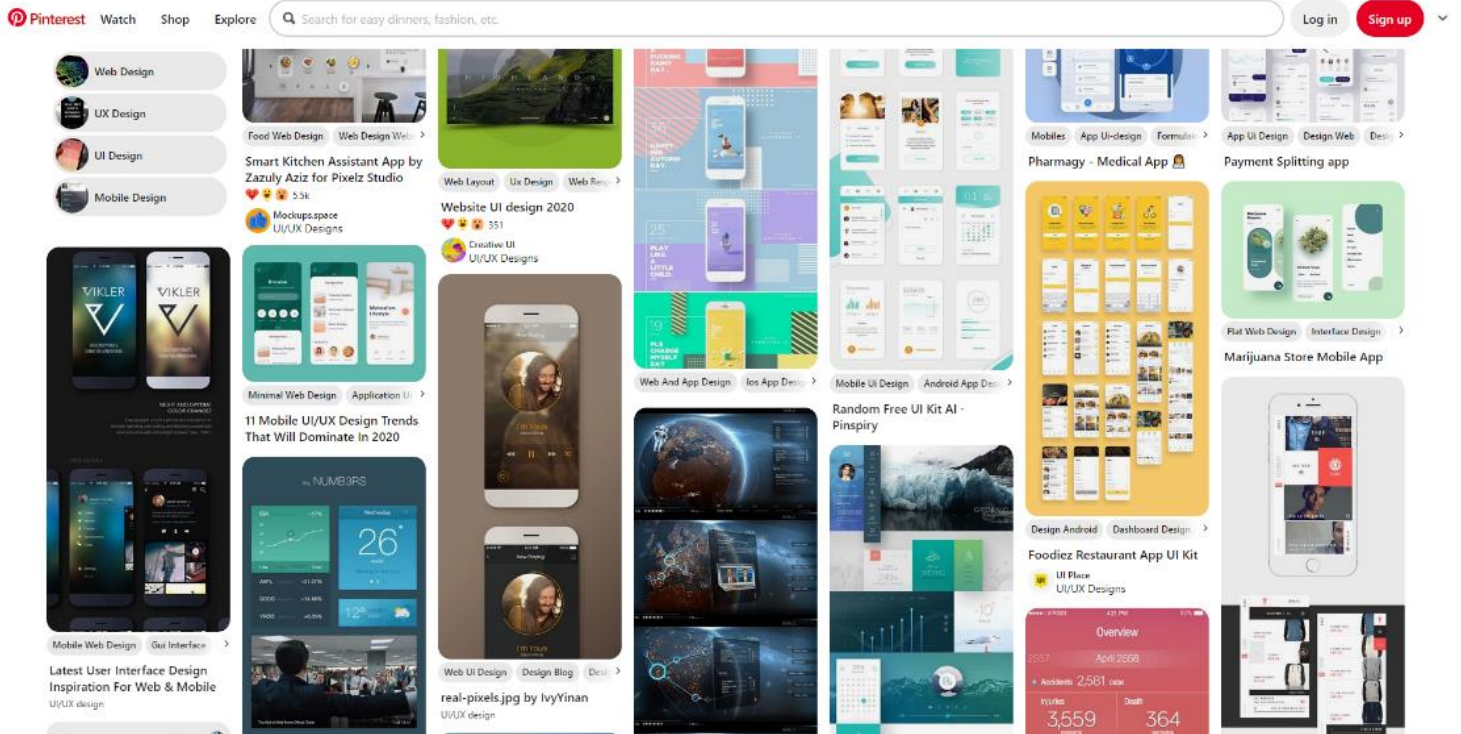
Pinterest Watch Shop Explore Search for easy dinners, fashion, etc. Log in Sign up

Web Design
UX Design
UI Design
Mobile Design

VIKLER
VIKLER

Mobile Web Design Gui Interface
Latest User Interface Design Inspiration For Web & Mobile
UI/UX design

Food Web Design Web Design We
Smart Kitchen Assistant App by Zazuly Aziz for Pixelz Studio
5.5k
Mockups.space
UI/UX Designs

Minimal Web Design Application U
11 Mobile UI/UX Design Trends That Will Dominate In 2020

NUMB3RS
26
12

Web Layout Ux Design Web Res
Website UI design 2020
351
Creative UI
UI/UX Designs

Web Ui Design Design Blog Des
real-pixels.jpg by IvyYinan
UI/UX design

25
19

Web And App Design Ios App Desi

Mobile Ui Design Android App Des
Random Free UI Kit AI - Pinspiry

Mobiles App Ui-design Formula
Pharmagy - Medical App

Design Android Dashboard Design
Foodiez Restaurant App UI Kit
UI Place
UI/UX Designs

Overview
April 2558
Accidents 2,561
Injuries 3,559
Death 364

App Ui Design Design Web Des
Payment Splitting app

Flat Web Design Interface Design
Marijuana Store Mobile App